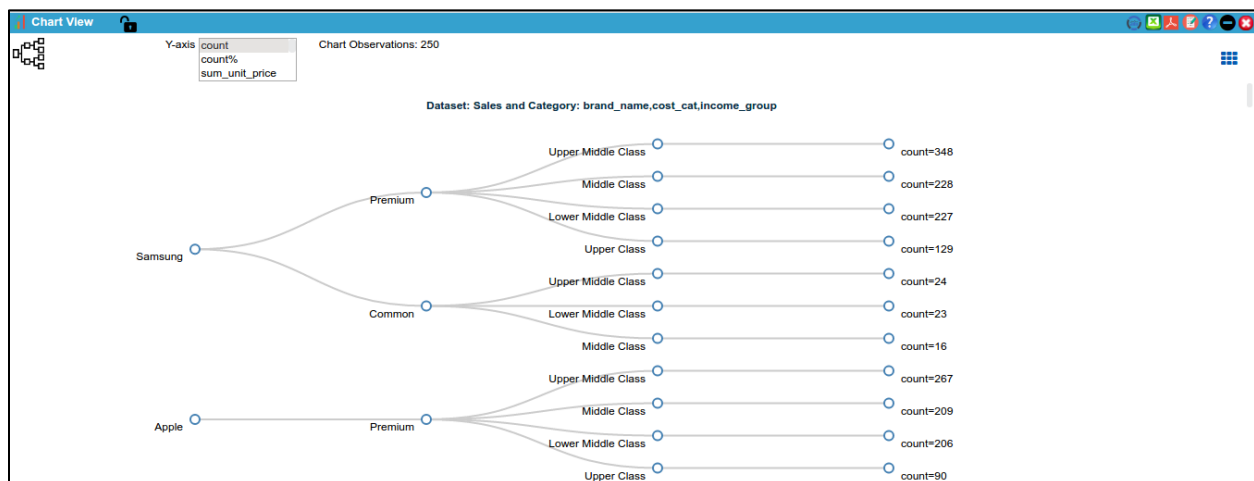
Chart View

Y-axis count
count%
sum_unit_price

Chart Observations: 250

Dataset: Sales and Category: brand_name,cost_cat,income_group

Samsung
Premium
Upper Middle Class count=348
Middle Class count=228
Lower Middle Class count=227
Upper Class count=129
Common
Upper Middle Class count=24
Lower Middle Class count=23
Middle Class count=16
Apple
Premium
Upper Middle Class count=267
Middle Class count=209
Lower Middle Class count=206
Upper Class count=90